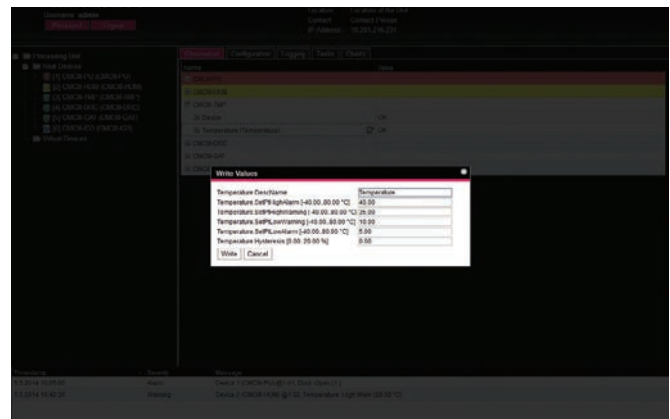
Username: admin

Password | Logout

Location: Location of the Unit
Contact: Contact Person
IP Address: 10.201.216.230

Processing Unit
Real Devices
[1] CMC III PU (CMCIII-PU)
[2] CMC III HUM (CMCIII-HUM)
[3] CMC III TMP (CMCIII-TMP)
[4] CMC III IO3 (CMCIII-IO3)
[5] CMC III GAT (CMCIII-GAT)
[6] CMC III IO3 (CMCIII-IO3)
Virtual Devices

Observation | Configuration | Logging | Tasks | Charts

Name | Value
CMCIII-PU
CMCIII-HUM
CMCIII-TMP
Device | OK
Temperature (Temperature) | OK
CMCIII-IO3
CMCIII-GAT
CMCIII

Write Values

| Temperature.DescName | Temperature |
|---|---|
| Temperature.SetPtHighAlarm [-40.00..80.00 °C] | 40.00 |
| Temperature.SetPtHighWarning [-40.00..80.00 °C] | 35.00 |
| Temperature.SetPtLowWarning [-40.00..80.00 °C] | 10.00 |
| Temperature.SetPtLowAlarm [-40.00..80.00 °C] | 5.00 |
| Temperature.Hysteresis [0.00..20.00 %] | 0.00 |

Write | Cancel

Timestamp | Severity | Message
5.5.2014 10:05:00 | Alarm | Device 1 [CMCIII-PU] @ 01 Door Open [1]
5.5.2014 10:42:20 | Warning | Device 2 [CMCIII-HUM] @ 102 Temperature High Warn (35.00 °C)